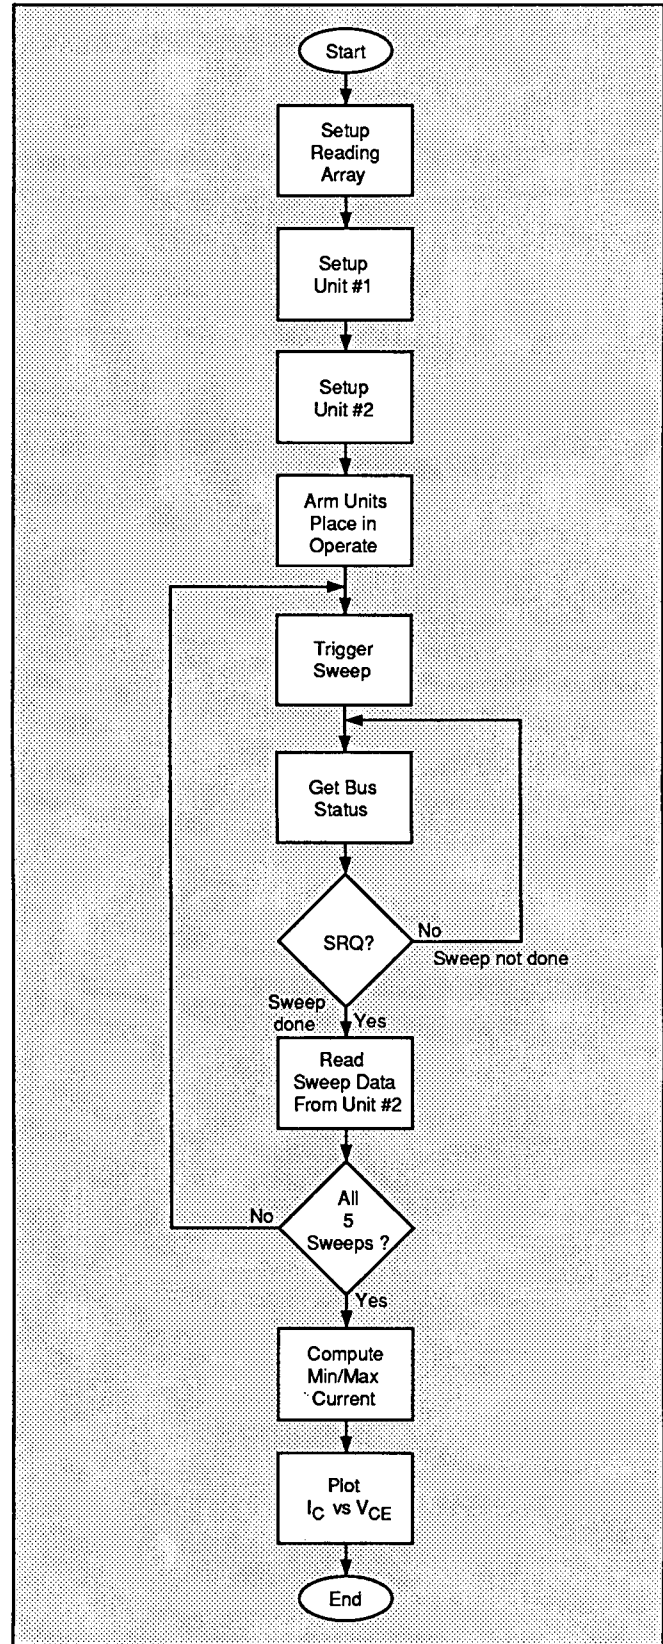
Start

Setup Reading Array

Setup Unit #1

Setup Unit #2

Arm Units Place in Operate

Trigger Sweep

Get Bus Status

SRQ?

No

Sweep not done

Sweep done

Yes

Read Sweep Data From Unit #2

All 5 Sweeps ?

No

Yes

Compute Min/Max Current

Plot $I_C$ vs $V_{CE}$

End